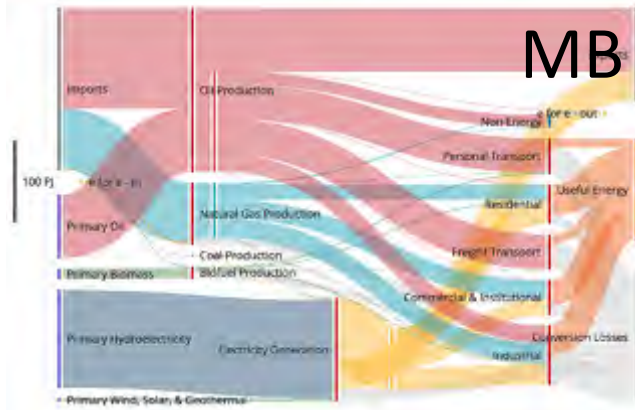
MB

Imports

Oil Production

100 PJ

e for e - in

Primary Oil

Natural Gas Production

Coal Production

Primary Biomass

Biofuel Production

Primary Hydroelectricity

Electricity Generation

Primary Wind, Solar, & Geothermal

e for e - out

Non-Energy

Personal Transport

Residential

Freight Transport

Commercial & Institutional

Industrial

Useful Energy

Conversion Losses